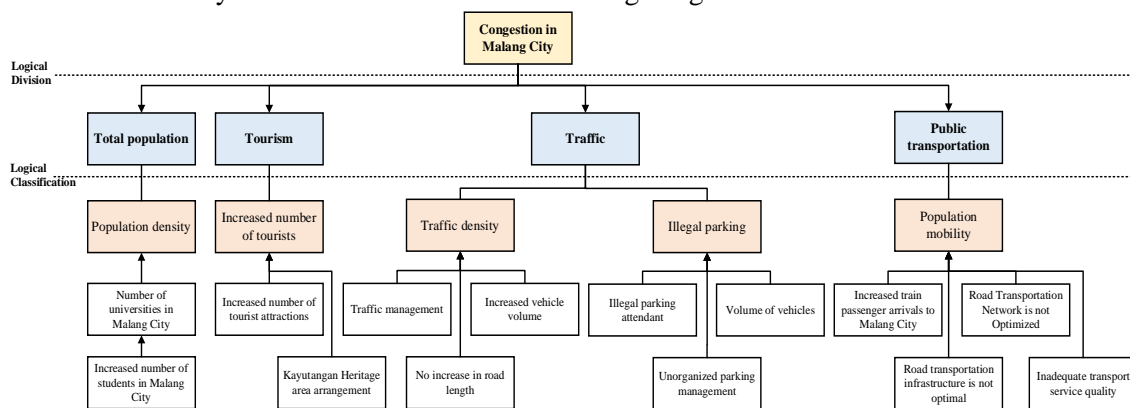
Congestion in Malang City

Logical Division

Total population

Tourism

Traffic

Public transportation

Logical Classification

Population density

Increased number of tourists

Traffic density

Illegal parking

Population mobility

Number of universities in Malang City

Increased number of students in Malang City

Increased number of tourist attractions

Kayutangan Heritage area arrangement

Traffic management

Increased vehicle volume

No increase in road length

Illegal parking attendant

Volume of vehicles

Unorganized parking management

Increased train passenger arrivals to Malang City

Road Transportation Network is not Optimized

Road transportation infrastructure is not optimal

Inadequate transport service quality